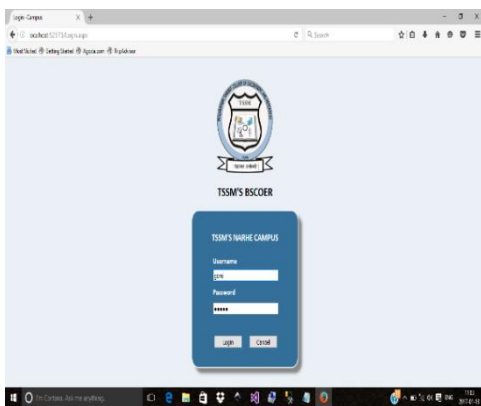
Login: Campus

localhost:52373/Login.aspx

Search

Most Visited Getting Started Agoda.com TripAdvisor

TSSM

TSSM'S BSCOER

TSSM'S NARHE CAMPUS

Username

gore

Password

•••••

Login

Cancel

I'm Cortana. Ask me anything.

ENG

11:02
2017-01-18